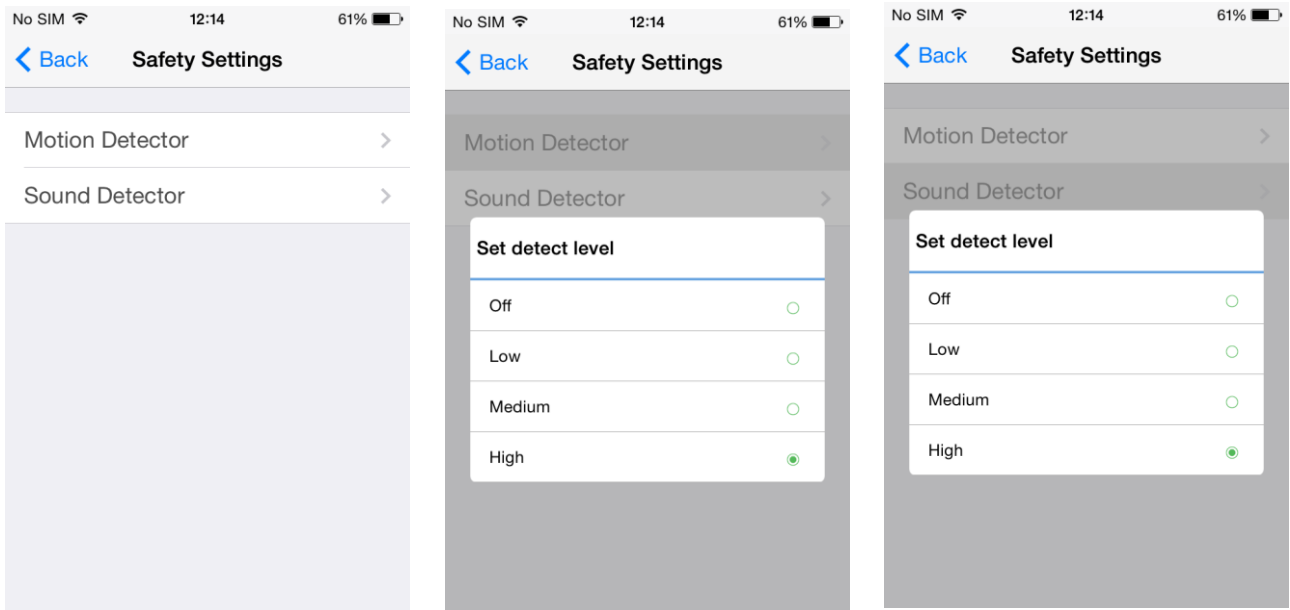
No SIM 12:14 61%

Back Safety Settings

Motion Detector

Sound Detector

No SIM 12:14 61%

Back Safety Settings

Motion Detector

Sound Detector

Set detect level

Off

Low

Medium

High

No SIM 12:14 61%

Back Safety Settings

Motion Detector

Sound Detector

Set detect level

Off

Low

Medium

High